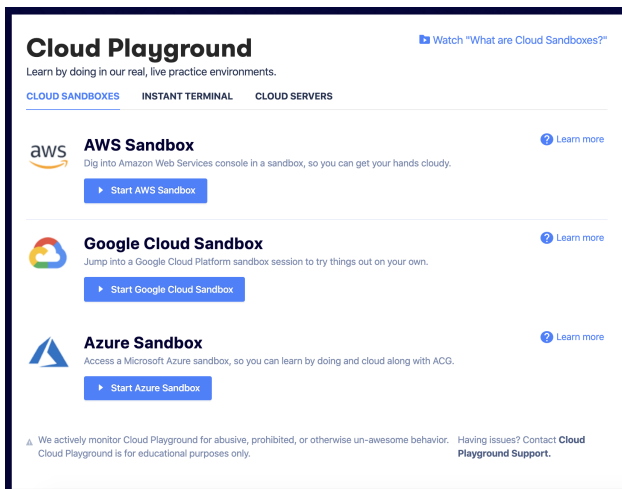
Cloud Playground

Watch "What are Cloud Sandboxes?"

Learn by doing in our real, live practice environments.

CLOUD SANDBOXES INSTANT TERMINAL CLOUD SERVERS

aws

AWS Sandbox

Learn more

Dig into Amazon Web Services console in a sandbox, so you can get your hands cloudy.

Start AWS Sandbox

Google Cloud Sandbox

Learn more

Jump into a Google Cloud Platform sandbox session to try things out on your own.

Start Google Cloud Sandbox

Azure Sandbox

Learn more

Access a Microsoft Azure sandbox, so you can learn by doing and cloud along with ACG.

Start Azure Sandbox

We actively monitor Cloud Playground for abusive, prohibited, or otherwise un-awesome behavior. Cloud Playground is for educational purposes only.

Having issues? Contact Cloud Playground Support.